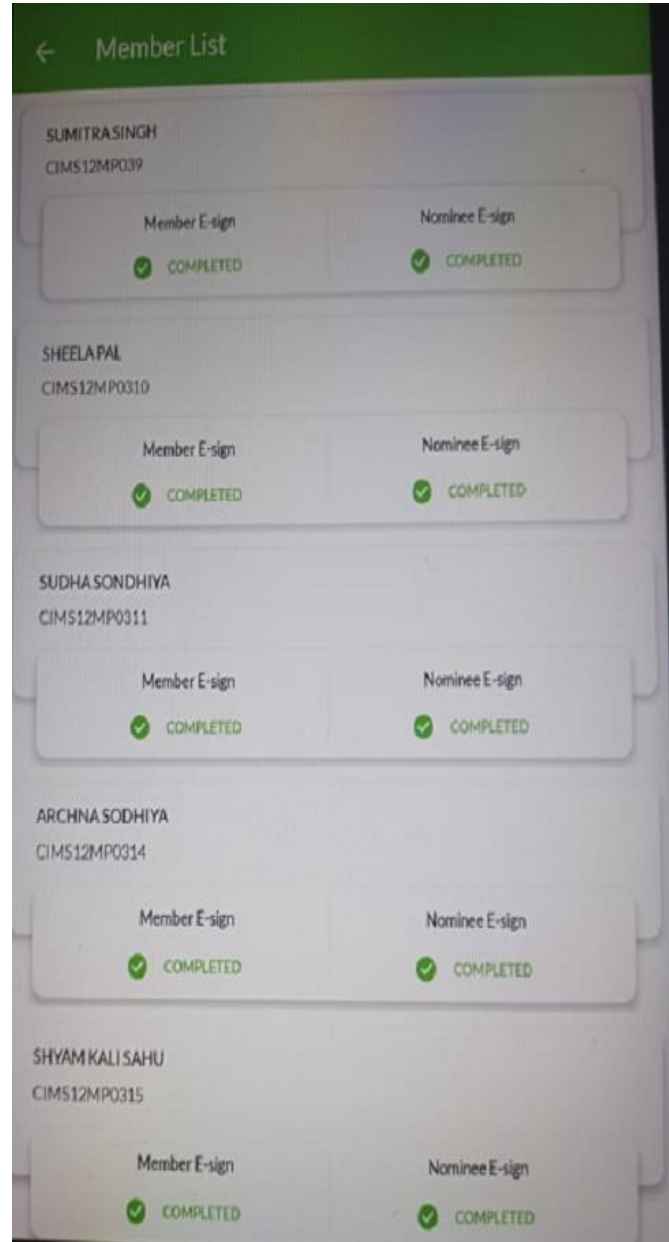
← Member List

SUMITRASINGH
CIMS12MP039

Member E-sign
COMPLETED

Nominee E-sign
COMPLETED

SHEELAPAL
CIMS12MP0310

Member E-sign
COMPLETED

Nominee E-sign
COMPLETED

SUDHA SONDHIYA
CIMS12MP0311

Member E-sign
COMPLETED

Nominee E-sign
COMPLETED

ARCHNA SODHIYA
CIMS12MP0314

Member E-sign
COMPLETED

Nominee E-sign
COMPLETED

SHYAM KALI SAHU
CIMS12MP0315

Member E-sign
COMPLETED

Nominee E-sign
COMPLETED